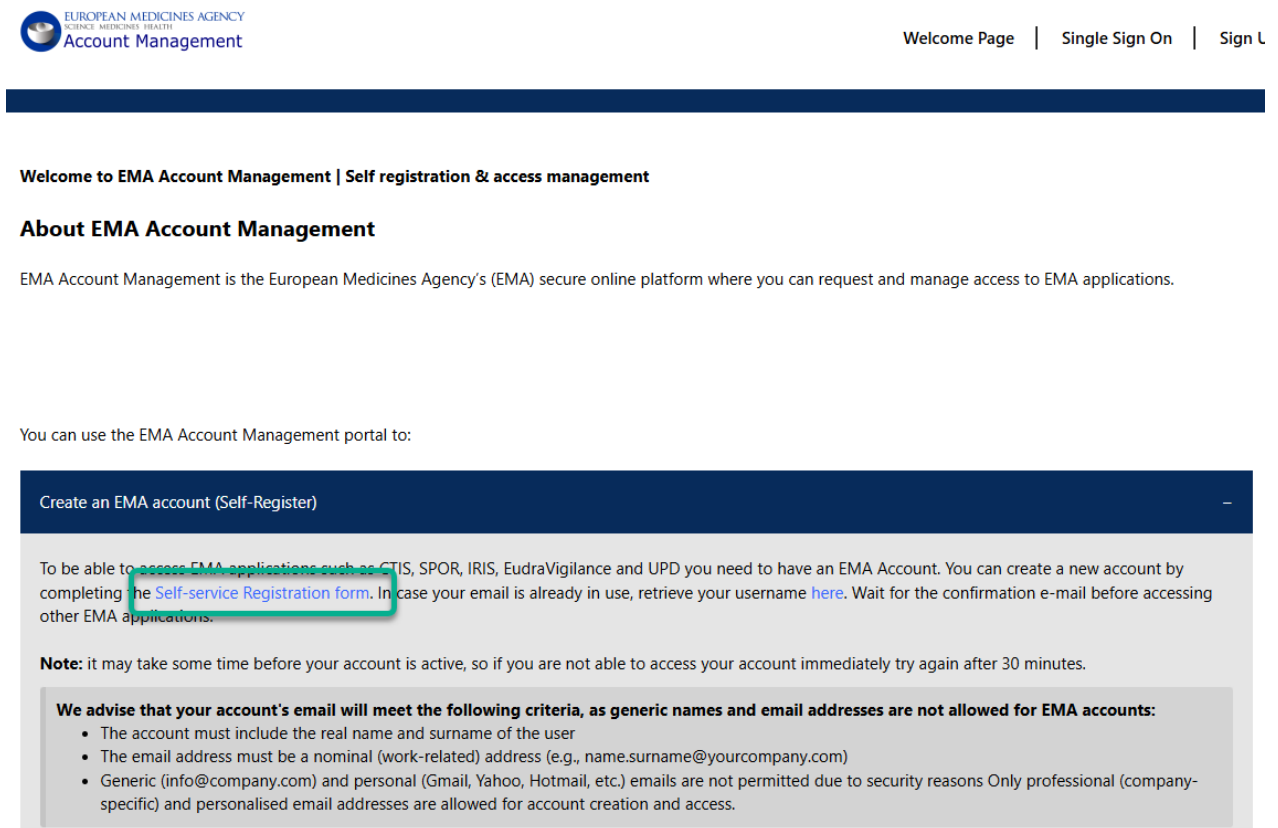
EUROPEAN MEDICINES AGENCY
SCIENCE MEDICINES HEALTH
Account Management

Welcome Page | Single Sign On | Sign U

Welcome to EMA Account Management | Self registration & access management

About EMA Account Management

EMA Account Management is the European Medicines Agency's (EMA) secure online platform where you can request and manage access to EMA applications.

You can use the EMA Account Management portal to:

Create an EMA account (Self-Register) –

To be able to access EMA applications such as CTIS, SPOR, IRIS, EudraVigilance and UPD you need to have an EMA Account. You can create a new account by completing the Self-service Registration form. In case your email is already in use, retrieve your username here. Wait for the confirmation e-mail before accessing other EMA applications.

Note: it may take some time before your account is active, so if you are not able to access your account immediately try again after 30 minutes.

We advise that your account's email will meet the following criteria, as generic names and email addresses are not allowed for EMA accounts:
- The account must include the real name and surname of the user
- The email address must be a nominal (work-related) address (e.g., name.surname@yourcompany.com)
- Generic (info@company.com) and personal (Gmail, Yahoo, Hotmail, etc.) emails are not permitted due to security reasons Only professional (company-specific) and personalised email addresses are allowed for account creation and access.